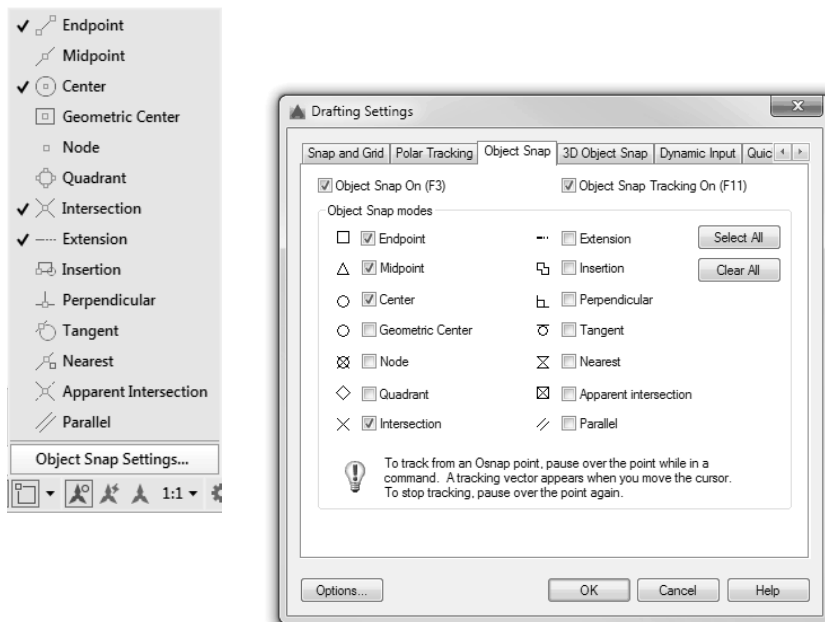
✓ Endpoint
Midpoint
✓ Center
Geometric Center
Node
Quadrant
✓ Intersection
✓ Extension
Insertion
Perpendicular
Tangent
Nearest
Apparent Intersection
Parallel
Object Snap Settings...
1:1

Drafting Settings
Snap and Grid | Polar Tracking | Object Snap | 3D Object Snap | Dynamic Input | Quic
Object Snap On (F3)
Object Snap Tracking On (F11)
Object Snap modes
Endpoint
Extension
Select All
Midpoint
Insertion
Clear All
Center
Perpendicular
Geometric Center
Tangent
Node
Nearest
Quadrant
Apparent intersection
Intersection
Parallel

To track from an Osnap point, pause over the point while in a command. A tracking vector appears when you move the cursor. To stop tracking, pause over the point again.

Options...
OK
Cancel
Help